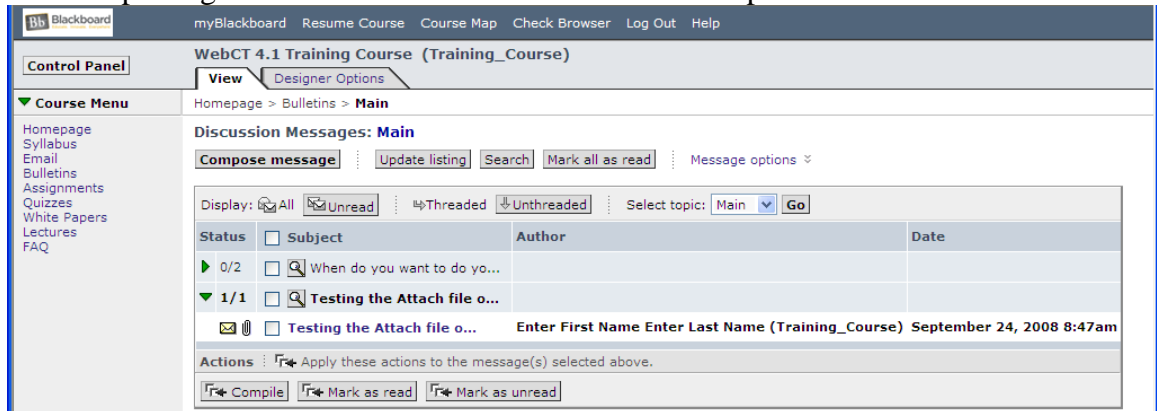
Bb Blackboard

myBlackboard Resume Course Course Map Check Browser Log Out Help

Control Panel

WebCT 4.1 Training Course (Training_Course)

View Designer Options

▼ Course Menu

Homepage > Bulletins > Main

Homepage
Syllabus
Email
Bulletins
Assignments
Quizzes
White Papers
Lectures
FAQ

Discussion Messages: Main

Compose message Update listing Search Mark all as read Message options

Display: All Unread Threaded Unthreaded Select topic: Main Go

| Status | Subject | Author | Date |
|---|---|---|---|
| 0/2 | When do you want to do yo... | | |
| 1/1 | Testing the Attach file o... | | |
| | Testing the Attach file o... | Enter First Name Enter Last Name (Training_Course) | September 24, 2008 8:47am |

Actions Apply these actions to the message(s) selected above.

Compile Mark as read Mark as unread